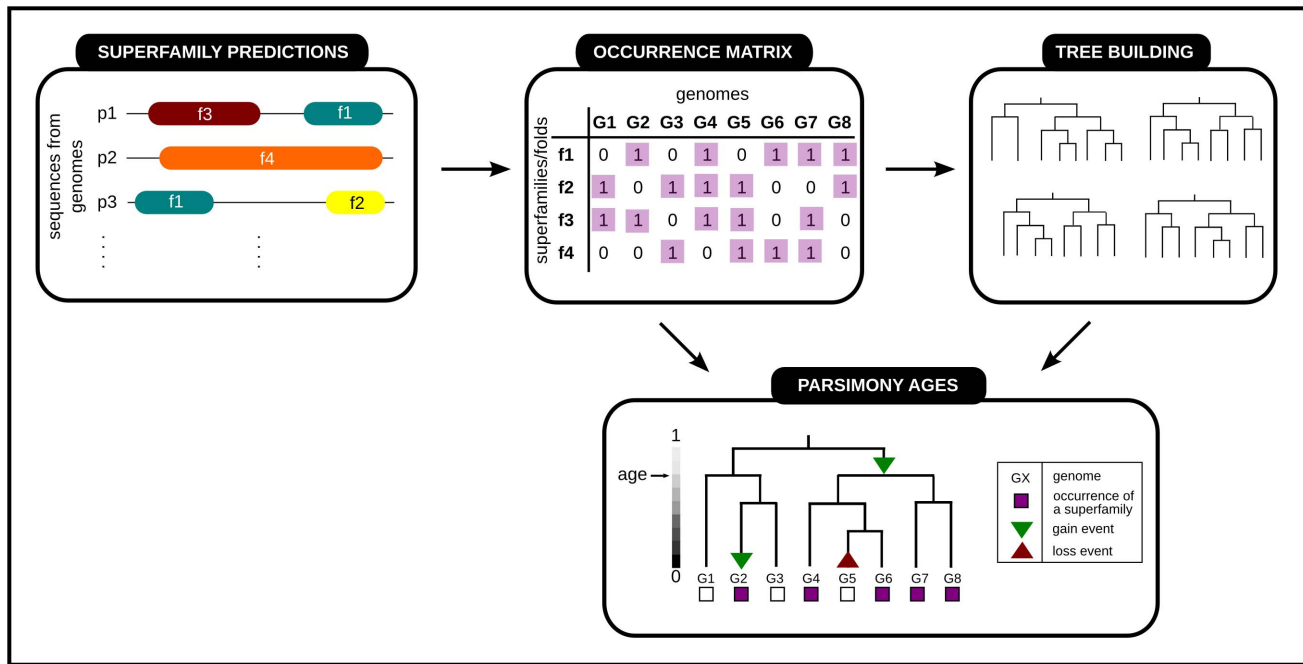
SUPERFAMILY PREDICTIONS

sequences from genomes

p1 f3 f1
p2 f4
p3 f1 f2

OCCURRENCE MATRIX

genomes

superfamilies/folds

| | G1 | G2 | G3 | G4 | G5 | G6 | G7 | G8 |
|---|---|---|---|---|---|---|---|---|
| f1 | 0 | 1 | 0 | 1 | 0 | 1 | 1 | 1 |
| f2 | 1 | 0 | 1 | 1 | 1 | 0 | 0 | 1 |
| f3 | 1 | 1 | 0 | 1 | 1 | 0 | 1 | 0 |
| f4 | 0 | 0 | 1 | 0 | 1 | 1 | 1 | 0 |

TREE BUILDING

PARSIMONY AGES

1
age
0

G1 G2 G3 G4 G5 G6 G7 G8

GX genome
occurrence of a superfamily
gain event
loss event